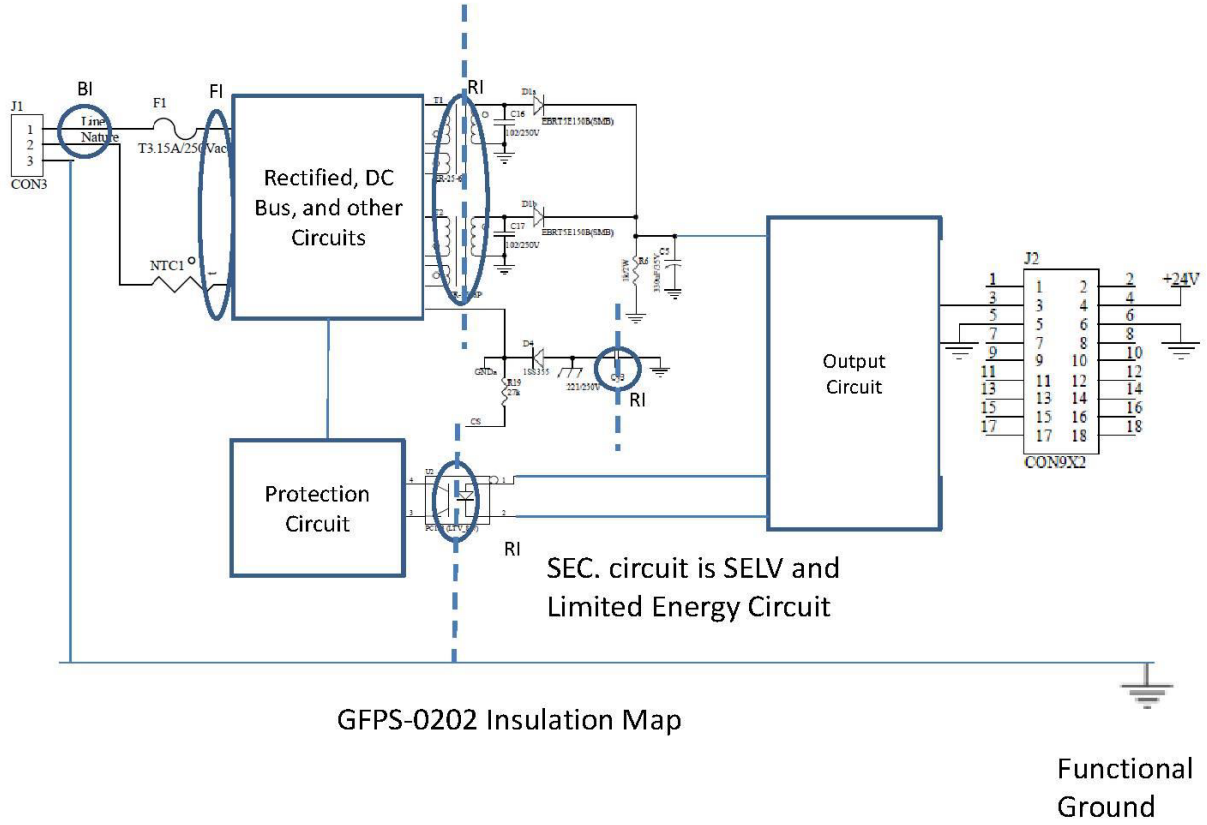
J1
1
2
3
CON3
BI
Line
Nature
F1
T3.15A/250Vac
FI
NTC1
Rectified, DC Bus, and other Circuits
RI
T1
T2
ER-25-6
D1a
EBRT5E150B(SMB)
C16
102/250V
D1b
EBRT5E150B(SMB)
C17
102/250V
R6
C5
D4
1SS355
GNDa
R19
27k
221/250V
CS
RI
Output Circuit
J2
CON9X2
+24V

| 1 | 1 | 2 | 2 |
|---|---|---|---|
| 3 | 3 | 4 | 4 |
| 5 | 5 | 6 | 6 |
| 7 | 7 | 8 | 8 |
| 9 | 9 | 10 | 10 |
| 11 | 11 | 12 | 12 |
| 13 | 13 | 14 | 14 |
| 15 | 15 | 16 | 16 |
| 17 | 17 | 18 | 18 |

Protection Circuit
U2
4
3
1
2
RI
SEC. circuit is SELV and Limited Energy Circuit
GFPS-0202 Insulation Map
Functional Ground